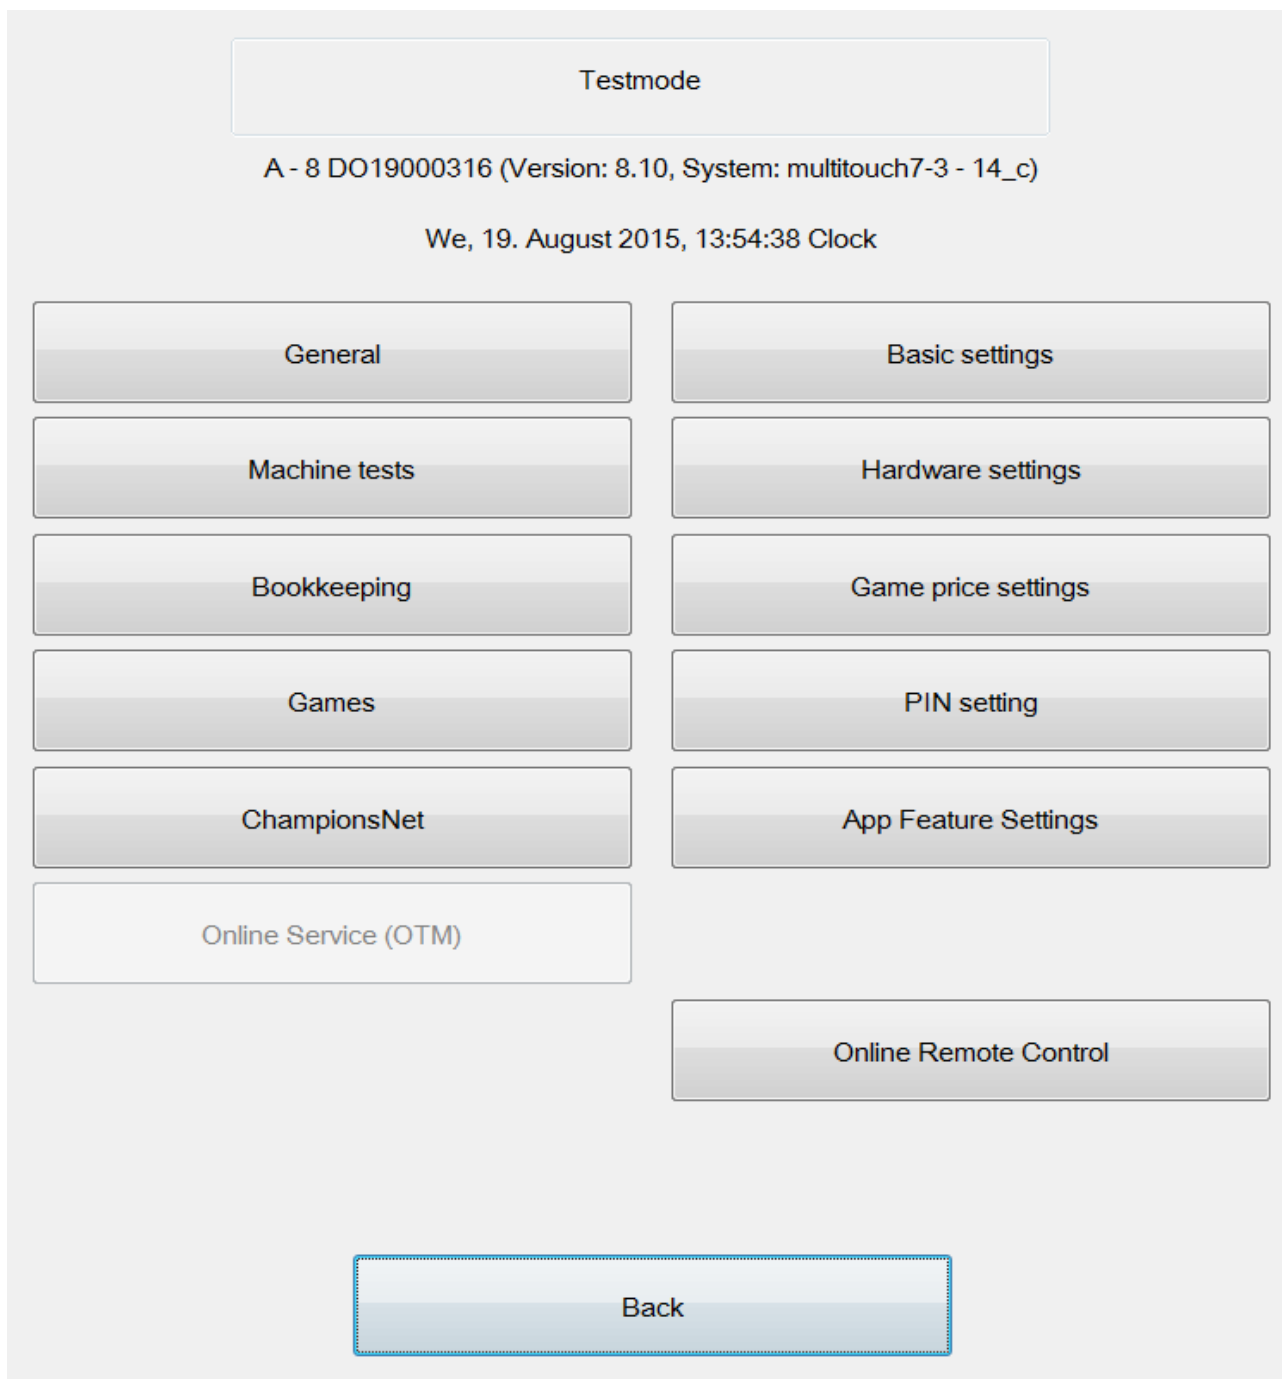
Testmode

A - 8 DO19000316 (Version: 8.10, System: multitouch7-3 - 14_c)

We, 19. August 2015, 13:54:38 Clock

General

Basic settings

Machine tests

Hardware settings

Bookkeeping

Game price settings

Games

PIN setting

ChampionsNet

App Feature Settings

Online Service (OTM)

Online Remote Control

Back